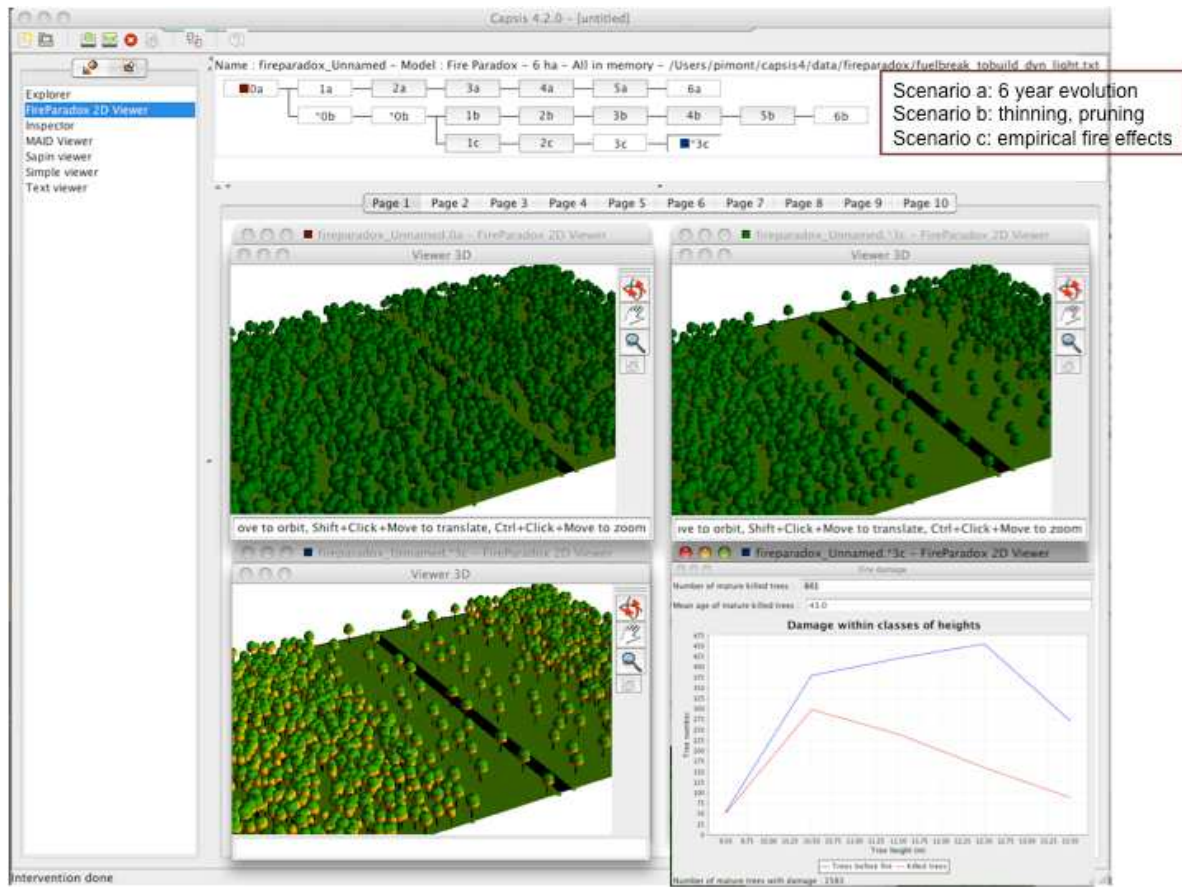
Capsis 4.2.0 - [untitled]

Name : fireparadox_Unnamed - Model : Fire Paradox - 6 ha - All in memory - /Users/pimont/capsis4/data/fireparadox/fuelbreak_tobuild_dyn_light.txt

Scenario a: 6 year evolution
Scenario b: thinning, pruning
Scenario c: empirical fire effects

0a 1a 2a 3a 4a 5a 6a
*0b *0b 1b 2b 3b 4b 5b 6b
1c 2c 3c *3c

Explorer
FireParadox 2D Viewer
Inspector
MAID Viewer
Sapin viewer
Simple viewer
Text viewer

Page 1 Page 2 Page 3 Page 4 Page 5 Page 6 Page 7 Page 8 Page 9 Page 10

fireparadox_Unnamed.0a - FireParadox 2D Viewer
Viewer 3D
ove to orbit, Shift+Click+Move to translate, Ctrl+Click+Move to zoom

fireparadox_Unnamed.*3c - FireParadox 2D Viewer
Viewer 3D
ove to orbit, Shift+Click+Move to translate, Ctrl+Click+Move to zoom

fireparadox_Unnamed.*3c - FireParadox 2D Viewer
Viewer 3D

fireparadox_Unnamed.*3c - FireParadox 2D Viewer
Fire damage
Number of mature killed trees : 881
Mean age of mature killed trees : 43.0
Damage within classes of heights
Tree number
Tree height (m)
— Trees before fire — killed trees
Number of mature trees with damage : 2583

Intervention done